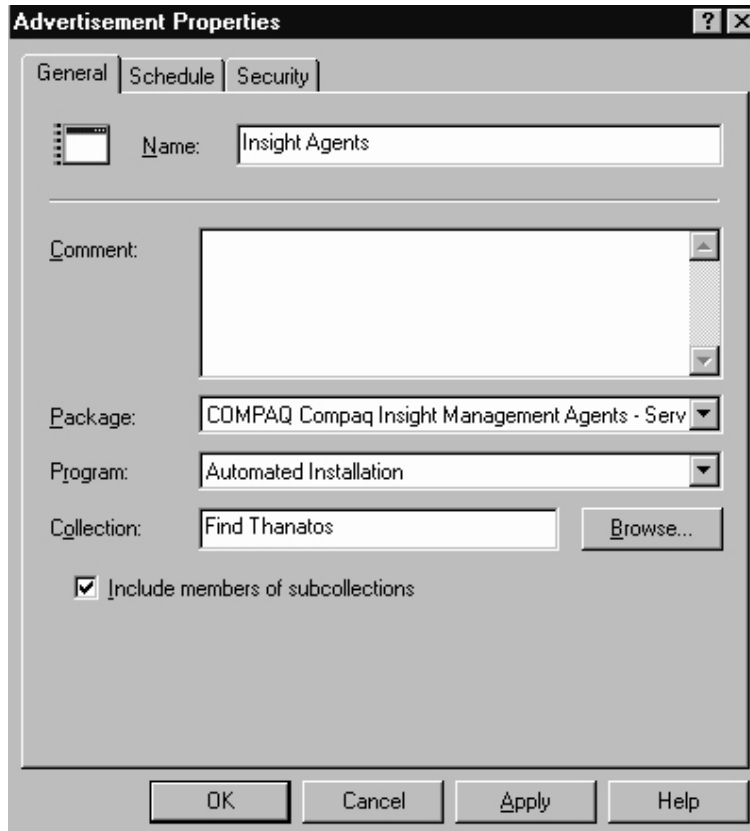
Advertisement Properties

? X

General | Schedule | Security

Name: Insight Agents

Comment:

Package: COMPAQ Compaq Insight Management Agents - Serv

Program: Automated Installation

Collection: Find Thanatos

Browse...

Include members of subcollections

OK | Cancel | Apply | Help